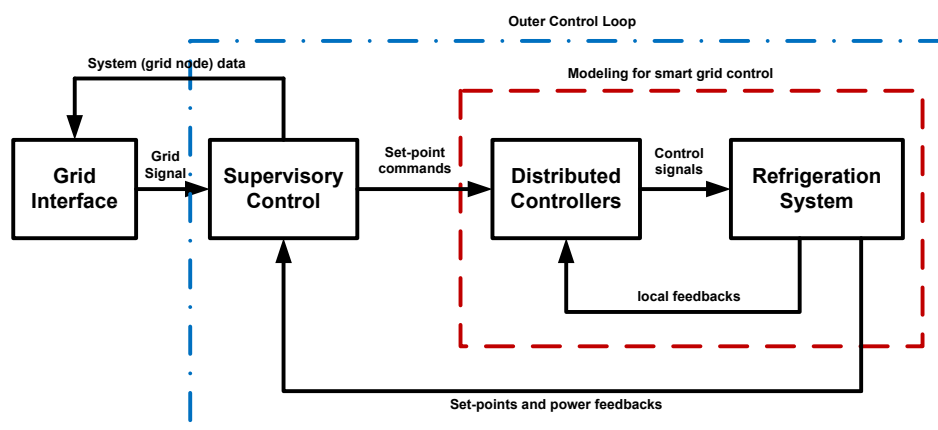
Outer Control Loop

System (grid node) data

Modeling for smart grid control

Grid Interface

Grid Signal

Supervisory Control

Set-point commands

Distributed Controllers

Control signals

Refrigeration System

local feedbacks

Set-points and power feedbacks